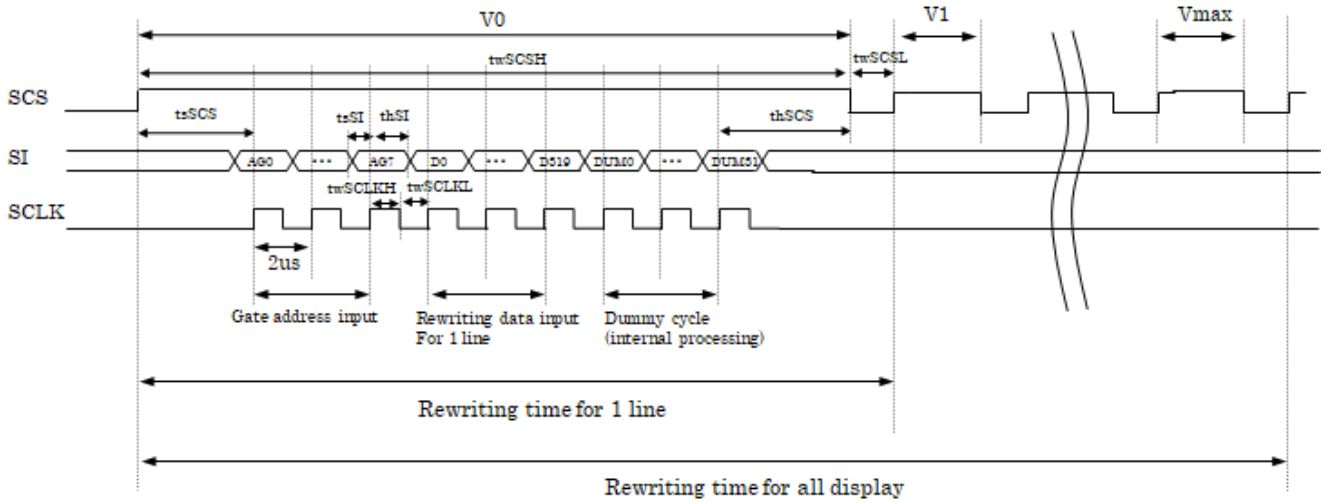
V0
V1
Vmax
twSCSH
twSCSL
SCS
tsSCS
tsSI
thSI
thSCS
SI
AG0
...
AG7
D0
...
D519
DUM0
...
DUM31
twSCLKH
twSCLKL
SCLK
2us
Gate address input
Rewriting data input For 1 line
Dummy cycle (internal processing)
Rewriting time for 1 line
Rewriting time for all display